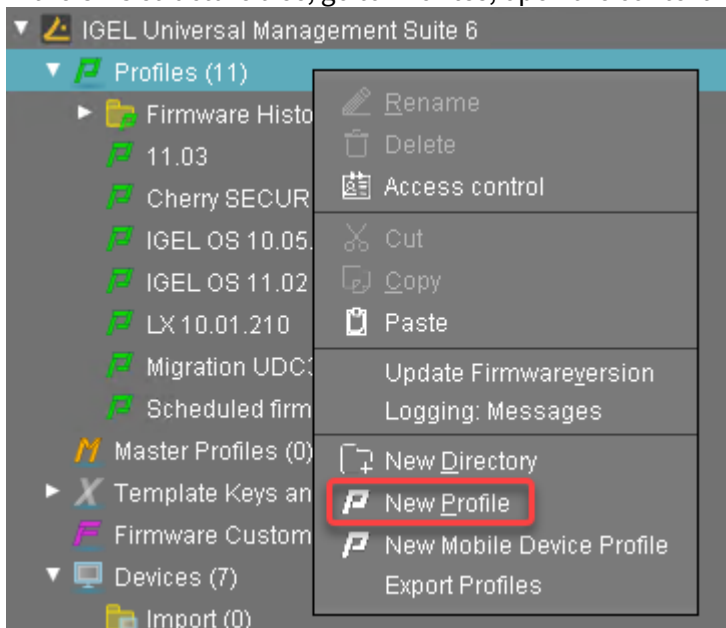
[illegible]
IGEL Universal Management Suite 6
Profiles (11)
Firmware Histo
11.03
Cherry SECUR
IGEL OS 10.05.
IGEL OS 11.02
LX 10.01.210
Migration UDC
Scheduled firm
Master Profiles (0)
Template Keys an
Firmware Custom
Devices (7)
Import (0)

Rename
Delete
Access control
Cut
Copy
Paste
Update Firmwareversion
Logging: Messages
New Directory
New Profile
New Mobile Device Profile
Export Profiles